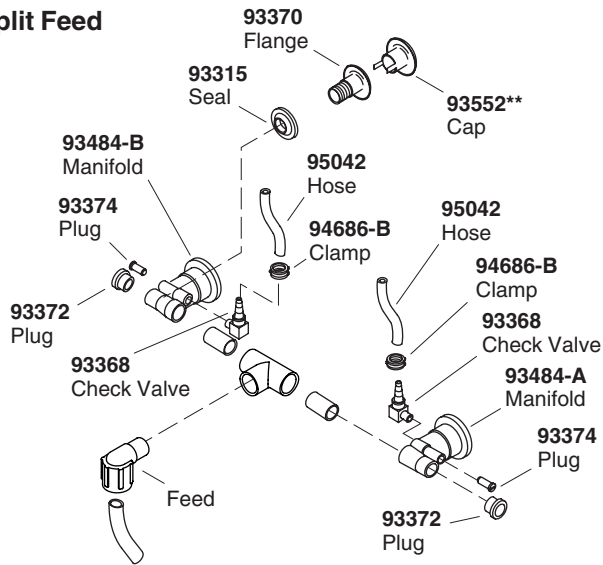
plit Feed

93370
Flange

93315
Seal

93552**
Cap

93484-B
Manifold

95042
Hose

93374
Plug

94686-B
Clamp

95042
Hose

94686-B
Clamp

93372
Plug

93368
Check Valve

93368
Check Valve

93484-A
Manifold

93374
Plug

Feed

93372
Plug